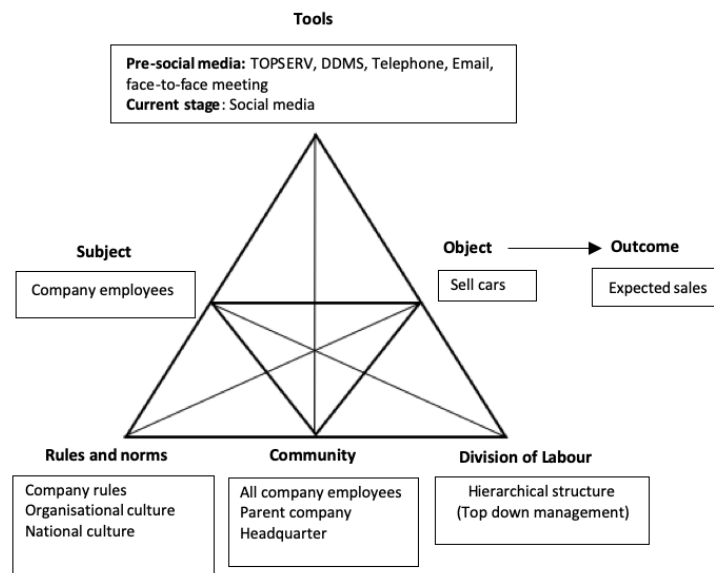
Tools

**Pre-social media:** TOPSERV, DDMS, Telephone, Email, face-to-face meeting
**Current stage**: Social media

Subject

Company employees

Object

Sell cars

Outcome

Expected sales

Rules and norms

Company rules
Organisational culture
National culture

Community

All company employees
Parent company
Headquarter

Division of Labour

Hierarchical structure
(Top down management)